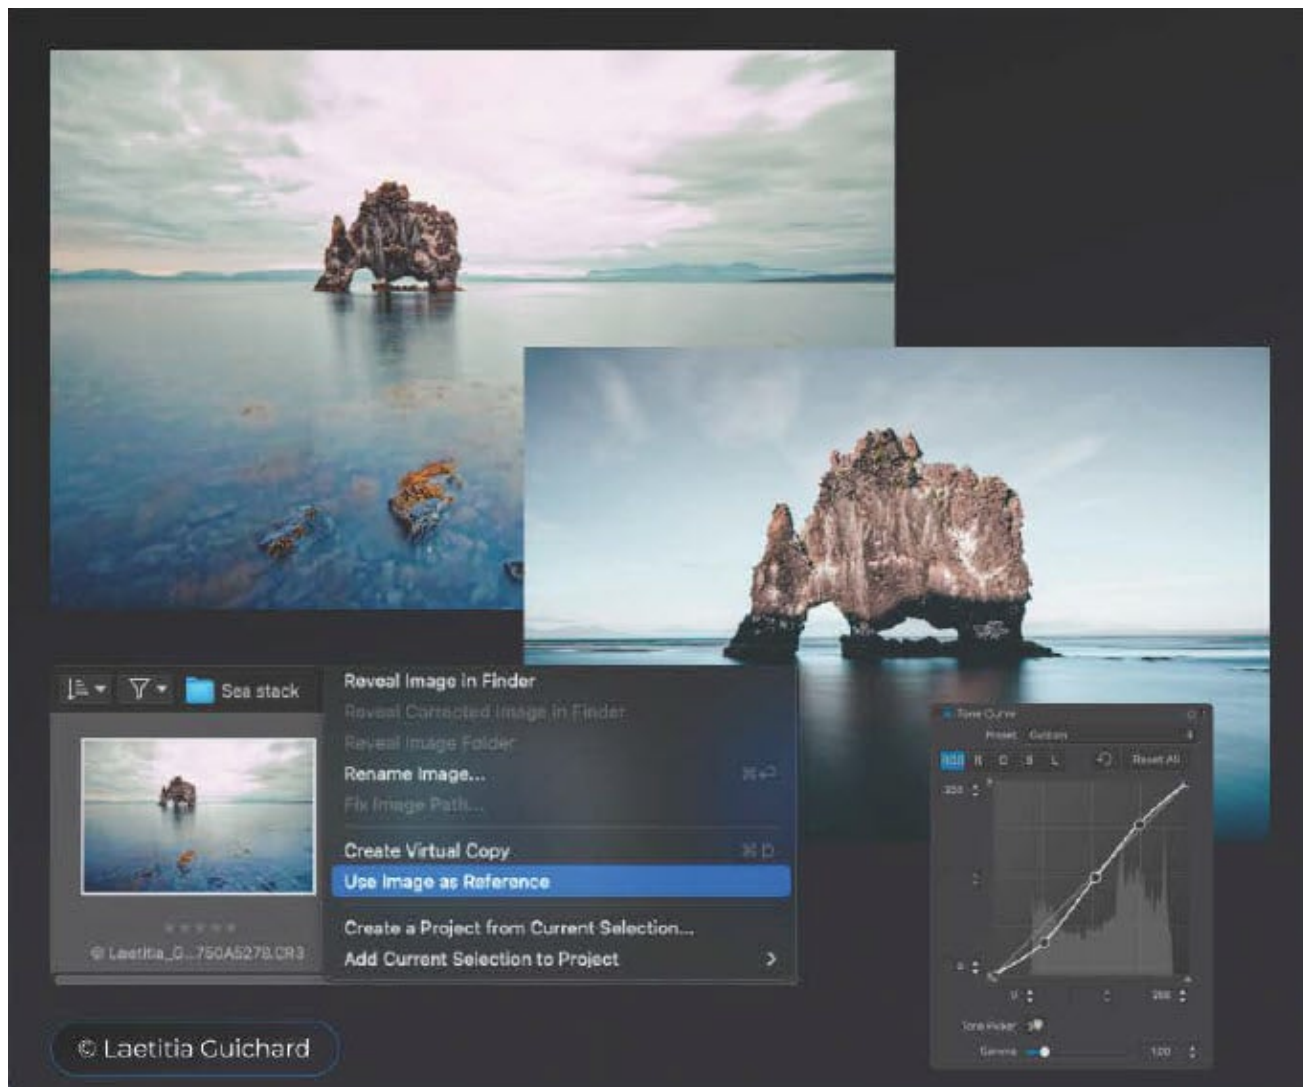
Sea stack

Reveal Image in Finder
Reveal Corrected Image in Finder
Reveal Image Folder
Rename Image... ⌘↩
Fix Image Path...
Create Virtual Copy ⌘D
Use Image as Reference
Create a Project from Current Selection...
Add Current Selection to Project

© Laetitia_G...750A5278.CR3

Tone Curve
Preset Custom
RGB R G B L Reset All
255
0
0 255
Tone Picker
Gamma 1.00

© Laetitia Guichard